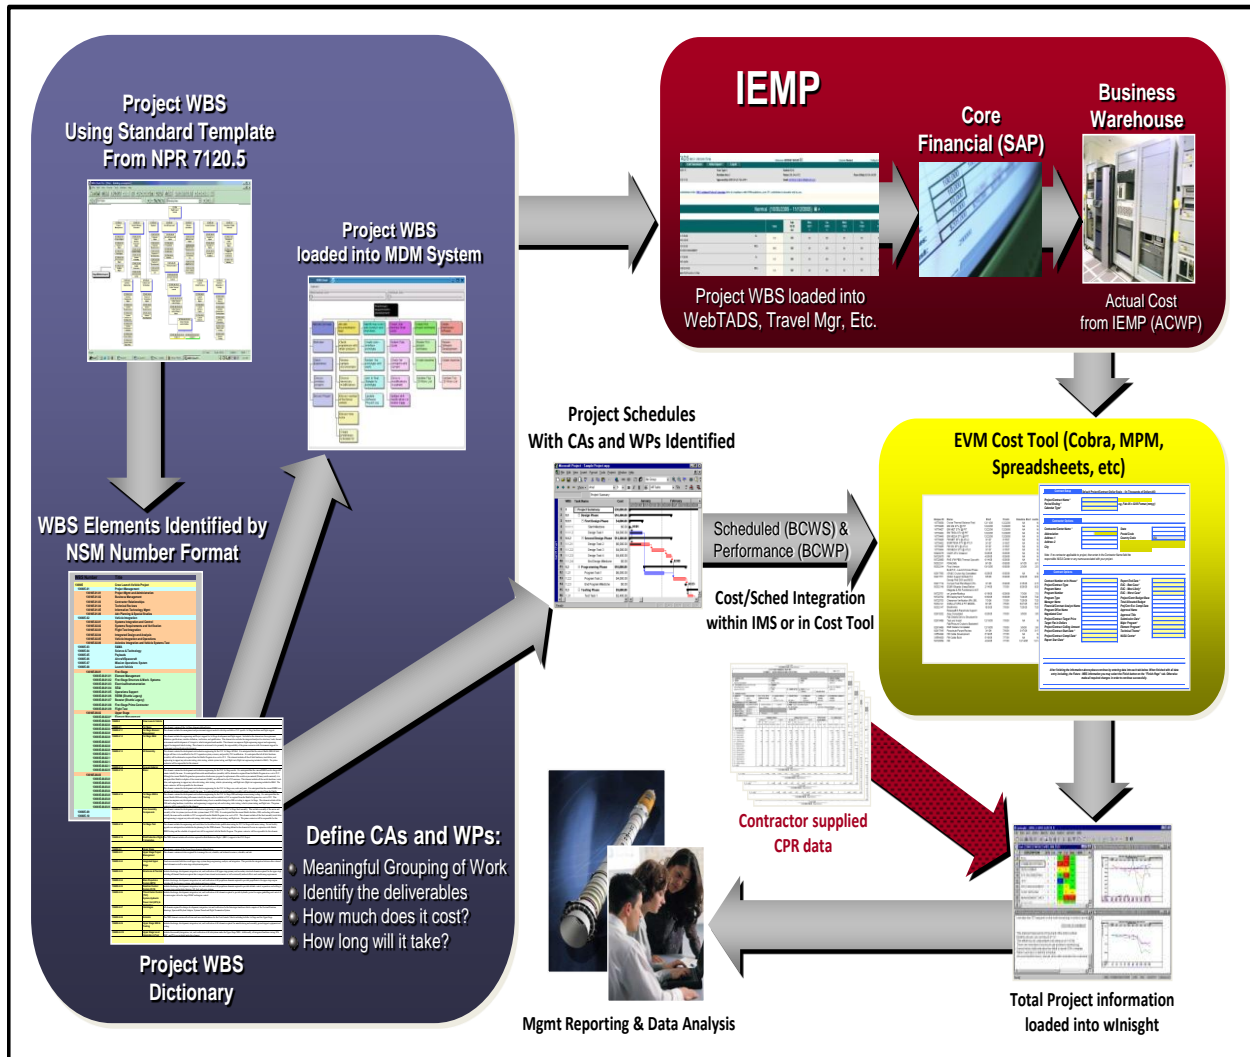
Project WBS Using Standard Template From NPR 7120.5

Project WBS loaded into MDM System

WBS Elements Identified by NSM Number Format

Project WBS Dictionary

Define CAs and WPs:
Meaningful Grouping of Work
Identify the deliverables
How much does it cost?
How long will it take?

IEMP

Core Financial (SAP)

Business Warehouse

Project WBS loaded into WebTADS, Travel Mgr, Etc.

Actual Cost from IEMP (ACWP)

Project Schedules With CAs and WPs Identified

Scheduled (BCWS) & Performance (BCWP)

Cost/Sched Integration within IMS or in Cost Tool

EVM Cost Tool (Cobra, MPM, Spreadsheets, etc)

Contractor supplied CPR data

Mgmt Reporting & Data Analysis

Total Project information loaded into wInsight